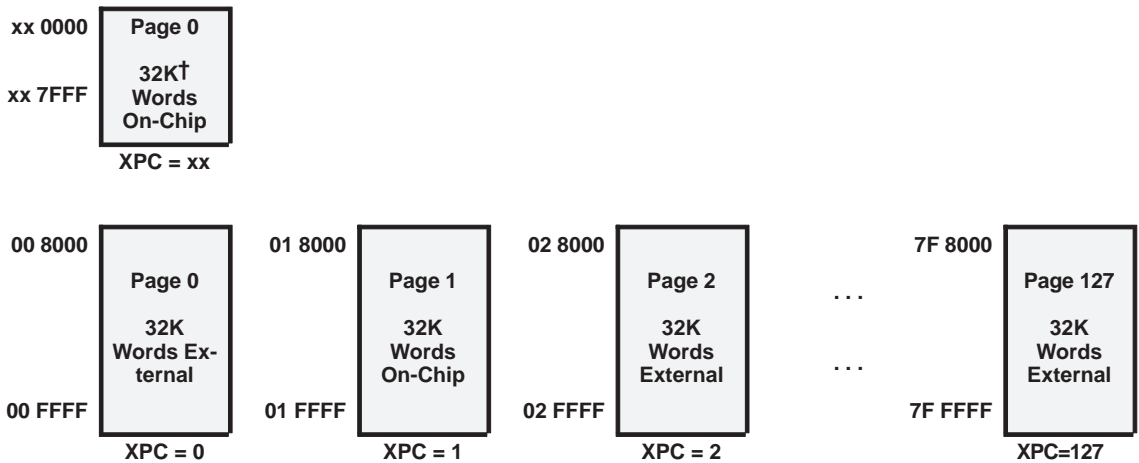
xx 0000
xx 7FFF
Page 0
32K†
Words
On-Chip
XPC = xx

00 8000
00 FFFF
Page 0
32K
Words External
XPC = 0

01 8000
01 FFFF
Page 1
32K
Words
On-Chip
XPC = 1

02 8000
02 FFFF
Page 2
32K
Words
External
XPC = 2

. . .
. . .

7F 8000
7F FFFF
Page 127
32K
Words
External
XPC=127